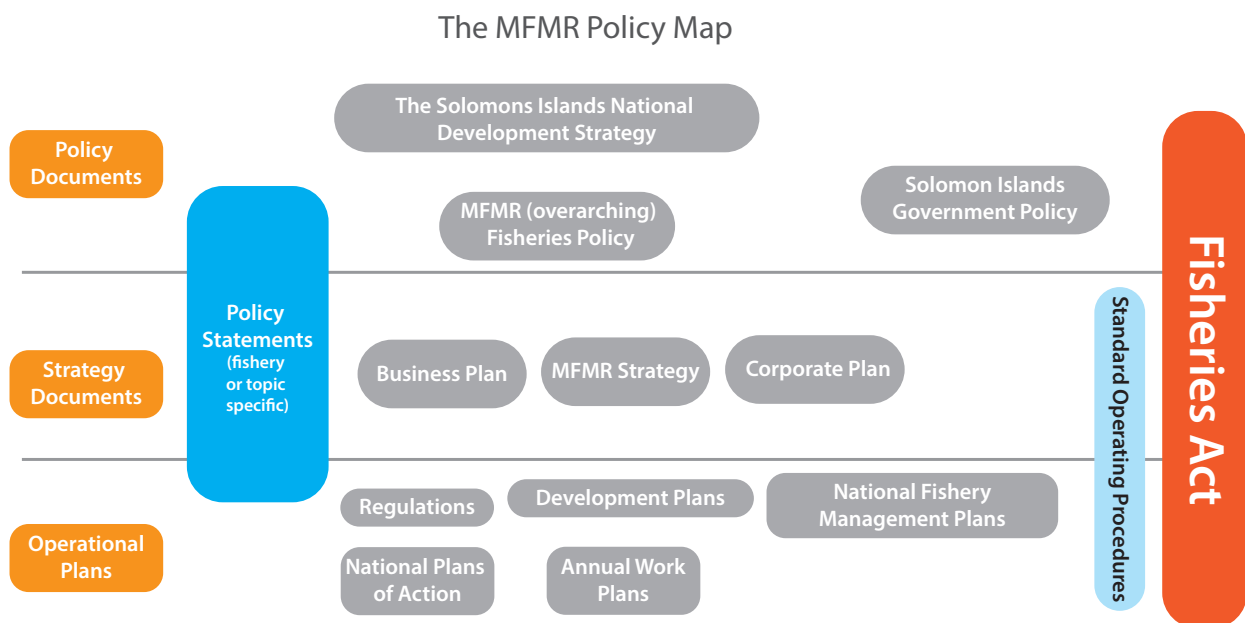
The MFMR Policy Map

Policy Documents

The Solomons Islands National Development Strategy

MFMR (overarching) Fisheries Policy

Solomon Islands Government Policy

Policy Statements (fishery or topic specific)

Strategy Documents

Business Plan

MFMR Strategy

Corporate Plan

Standard Operating Procedures

Fisheries Act

Operational Plans

Regulations

Development Plans

National Fishery Management Plans

National Plans of Action

Annual Work Plans